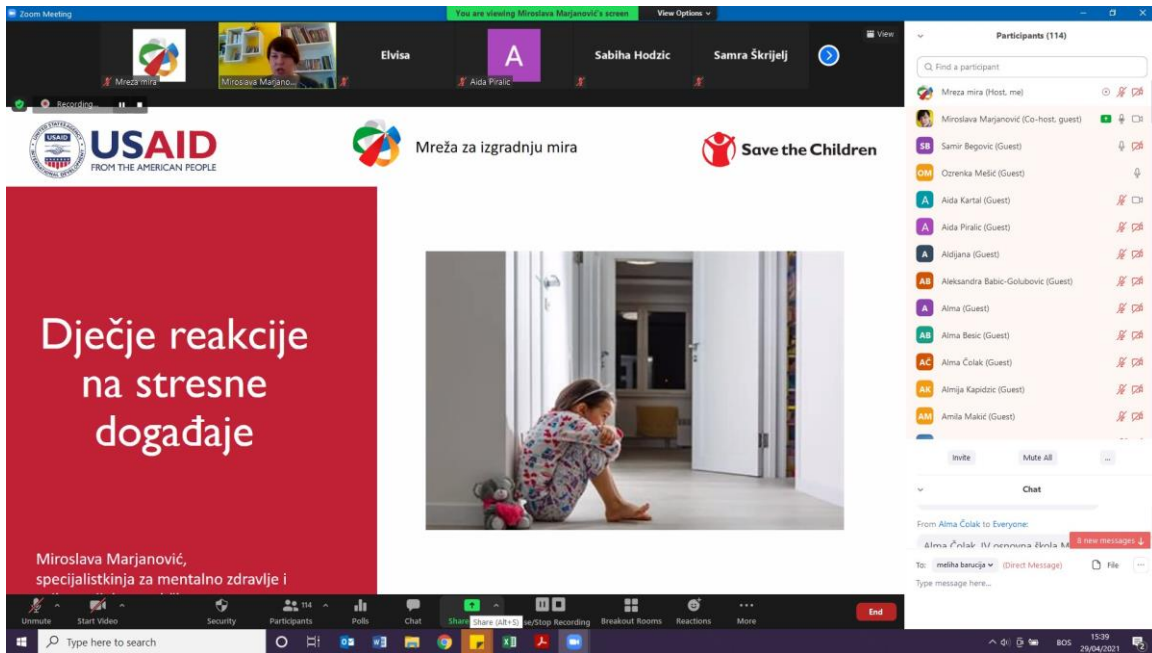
Zoom Meeting
You are viewing Miroslava Marjanović's screen
View Options

Mreza mira
Miroslava Marjano...
Elvisa
A
Aida Piralic
Sabiha Hodzic
Samra Škrijelj
View

Recording...

USAID
FROM THE AMERICAN PEOPLE

Mreža za izgradnju mira

Save the Children

Dječje reakcije na stresne događaje

Miroslava Marjanović, specijalistkinja za mentalno zdravlje i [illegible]

Participants (114)
Find a participant
Mreza mira (Host, me)
Miroslava Marjanović (Co-host, guest)
SB Samir Begovic (Guest)
OM Ozrenka Mešić (Guest)
A Aida Kartal (Guest)
A Aida Piralic (Guest)
A Aldijana (Guest)
AB Aleksandra Babic-Golubovic (Guest)
A Alma (Guest)
AB Alma Besic (Guest)
AČ Alma Čolak (Guest)
AK Almija Kapidzic (Guest)
AM Amila Makić (Guest)

Invite
Mute All
...

Chat
From Alma Čolak to Everyone:
Alma Čolak, IV osnovna škola M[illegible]
8 new messages
To: meliha barucija (Direct Message)
File
Type message here...

Unmute
Start Video
Security
Participants 114
Polls
Chat
Share
Share (Alt+S)
Pause/Stop Recording
Breakout Rooms
Reactions
More
End

Type here to search
BOS
15:39
29/04/2021